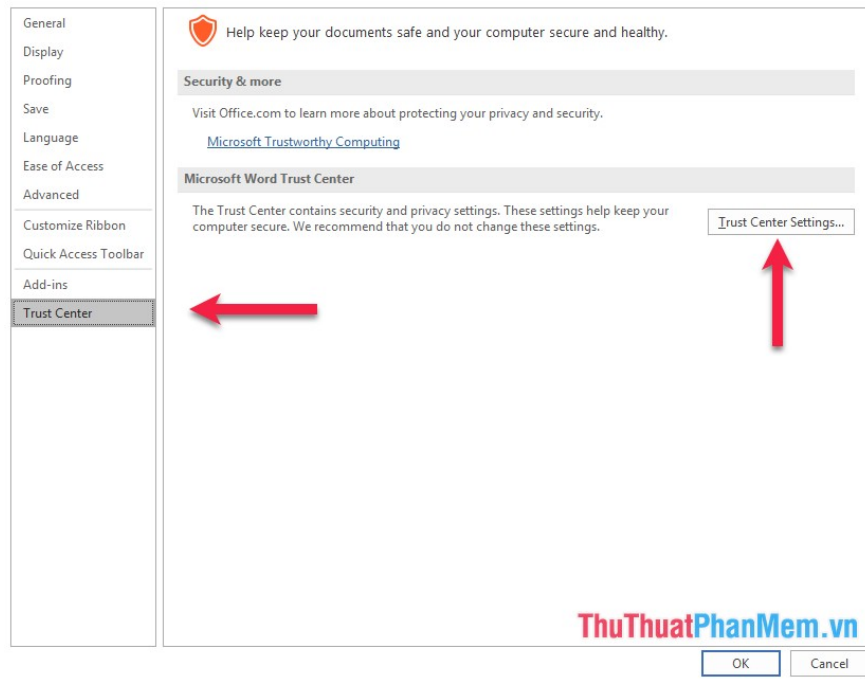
General
Display
Proofing
Save
Language
Ease of Access
Advanced
Customize Ribbon
Quick Access Toolbar
Add-ins
Trust Center

Help keep your documents safe and your computer secure and healthy.

Security & more

Visit Office.com to learn more about protecting your privacy and security.

Microsoft Trustworthy Computing

Microsoft Word Trust Center

The Trust Center contains security and privacy settings. These settings help keep your computer secure. We recommend that you do not change these settings.

Trust Center Settings...

ThuThuatPhanMem.vn

OK
Cancel